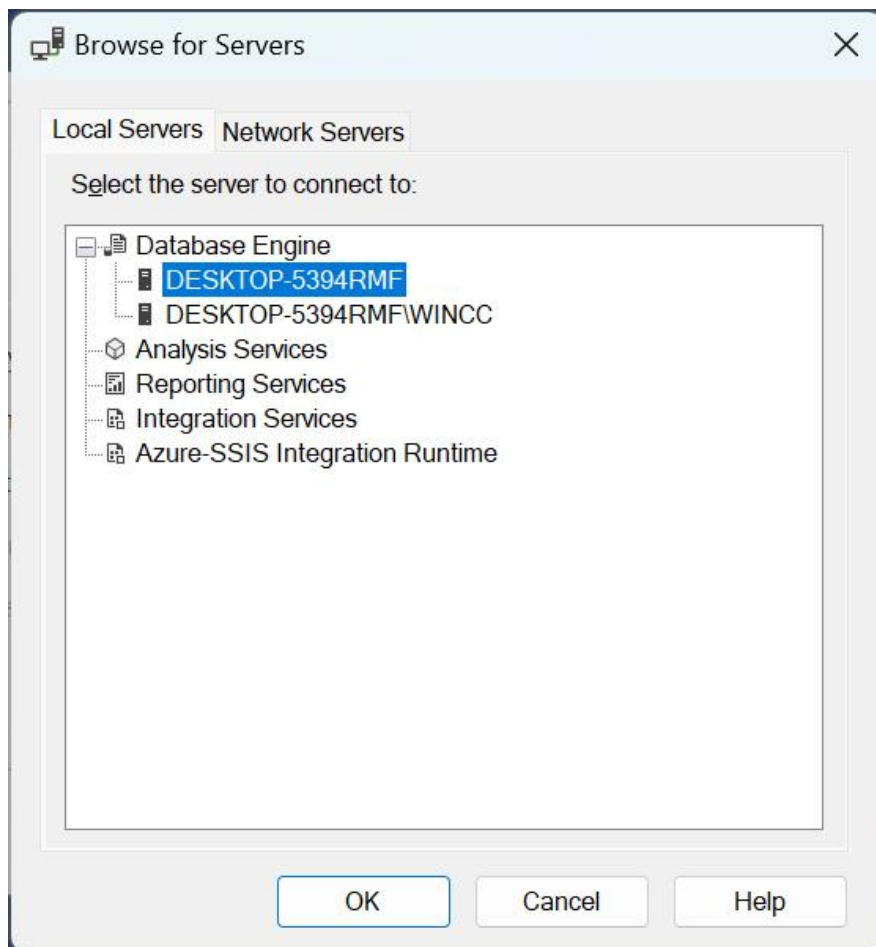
Browse for Servers

Local Servers Network Servers

Select the server to connect to:

Database Engine
DESKTOP-5394RMF
DESKTOP-5394RMF\WINCC
Analysis Services
Reporting Services
Integration Services
Azure-SSIS Integration Runtime

OK Cancel Help